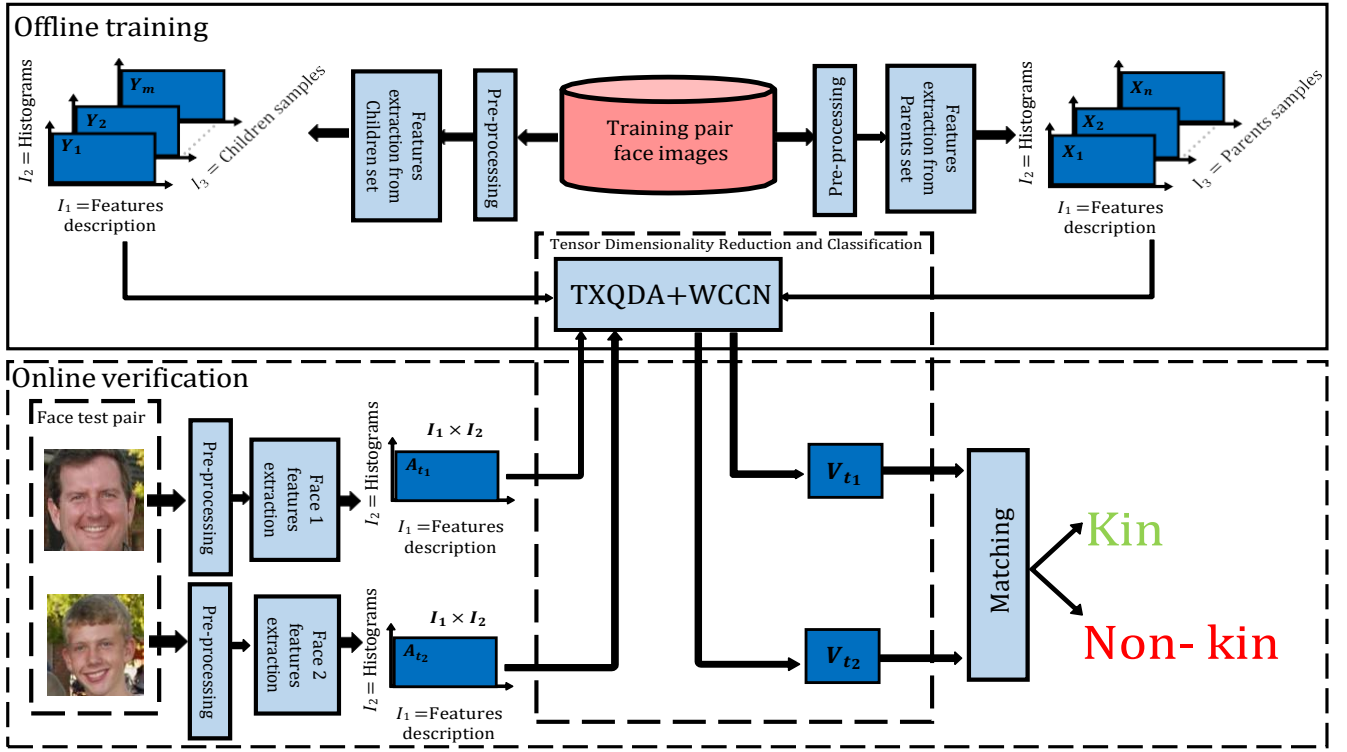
Offline training

$I_2$ = Histograms

$Y_m$

$Y_2$

$Y_1$

$I_3$ = Children samples

$I_1$ =Features description

Features extraction from Children set

Pre-processing

Training pair face images

Pre-processing

Features extraction from Parents set

$I_2$ = Histograms

$X_n$

$X_2$

$X_1$

$I_3$ = Parents samples

$I_1$ =Features description

Tensor Dimensionality Reduction and Classification

TXQDA+WCCN

Online verification

Face test pair

Pre-processing

Face 1 features extraction

$I_2$ = Histograms

$I_1 \times I_2$

$A_{t_1}$

$I_1$ =Features description

$V_{t_1}$

Pre-processing

Face 2 features extraction

$I_2$ = Histograms

$I_1 \times I_2$

$A_{t_2}$

$I_1$ =Features description

$V_{t_2}$

Matching

Kin

Non- kin